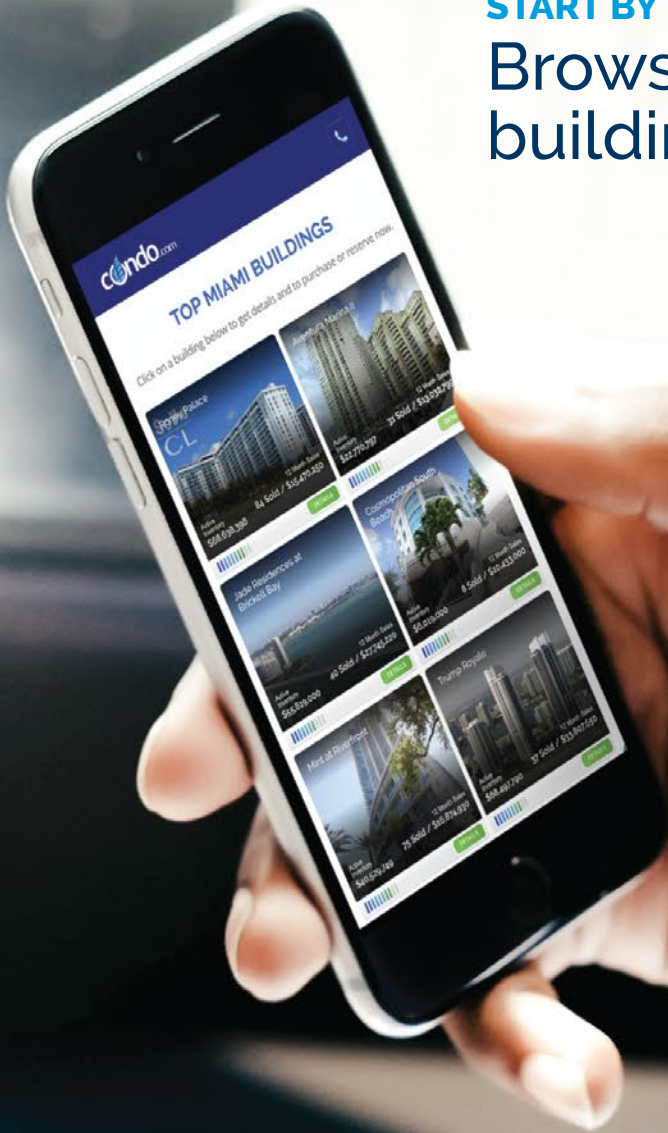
START BY
Brows
buildi

condo.com

TOP MIAMI BUILDINGS

Click on a building below to get details and to purchase or reserve now.

Sonesta Palace
12 Month Sales
84 Sold / $15,470,250
Active Inventory
$68,038,390
DETAILS

Jade Residences at Brickell Bay
12 Month Sales
40 Sold / $27,745,220
Active Inventory
$55,819,000
DETAILS

Mint at Riverfront
12 Month Sales
75 Sold / $16,874,930
Active Inventory
$40,572,749
DETAILS

Aventura Marina II
12 Month Sales
31 Sold / $13,038,790
Active Inventory
$12,770,797
DETAILS

Cosmopolitan South Beach
12 Month Sales
8 Sold / $10,453,000
Active Inventory
$6,019,000
DETAILS

Trump Royale
12 Month Sales
37 Sold / $13,807,550
Active Inventory
$68,497,790
DETAILS